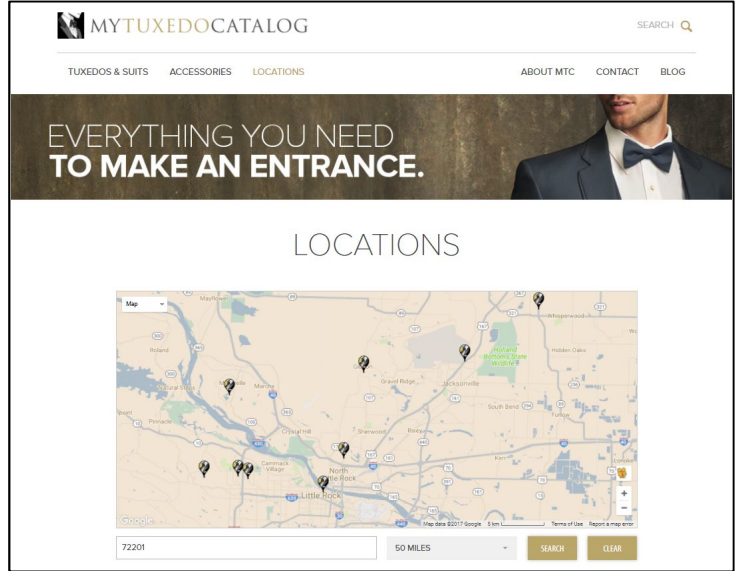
MYTUXEDOCATALOG

SEARCH

TUXEDOS & SUITS ACCESSORIES LOCATIONS

ABOUT MTC CONTACT BLOG

EVERYTHING YOU NEED
TO MAKE AN ENTRANCE.

LOCATIONS

Map

Mayflower

Roland

Maumelle

Gravel Ridge

Jacksonville

Holland Bottoms State Wildlife

Crystal Hill

Sherwood

South Bend

Cammack Village

North Little Rock

Little Rock

Google

Map data ©2017 Google 5 km Terms of Use Report a map error

72201

50 MILES

SEARCH

CLEAR